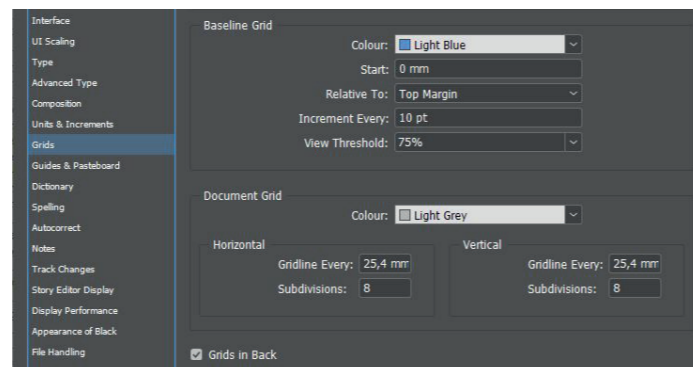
Interface
UI Scaling
Type
Advanced Type
Composition
Units & Increments
Grids
Guides & Pasteboard
Dictionary
Spelling
Autocorrect
Notes
Track Changes
Story Editor Display
Display Performance
Appearance of Black
File Handling

Baseline Grid

Colour: Light Blue

Start: 0 mm

Relative To: Top Margin

Increment Every: 10 pt

View Threshold: 75%

Document Grid

Colour: Light Grey

Horizontal

Gridline Every: 25,4 mm

Subdivisions: 8

Vertical

Gridline Every: 25,4 mm

Subdivisions: 8

Grids in Back